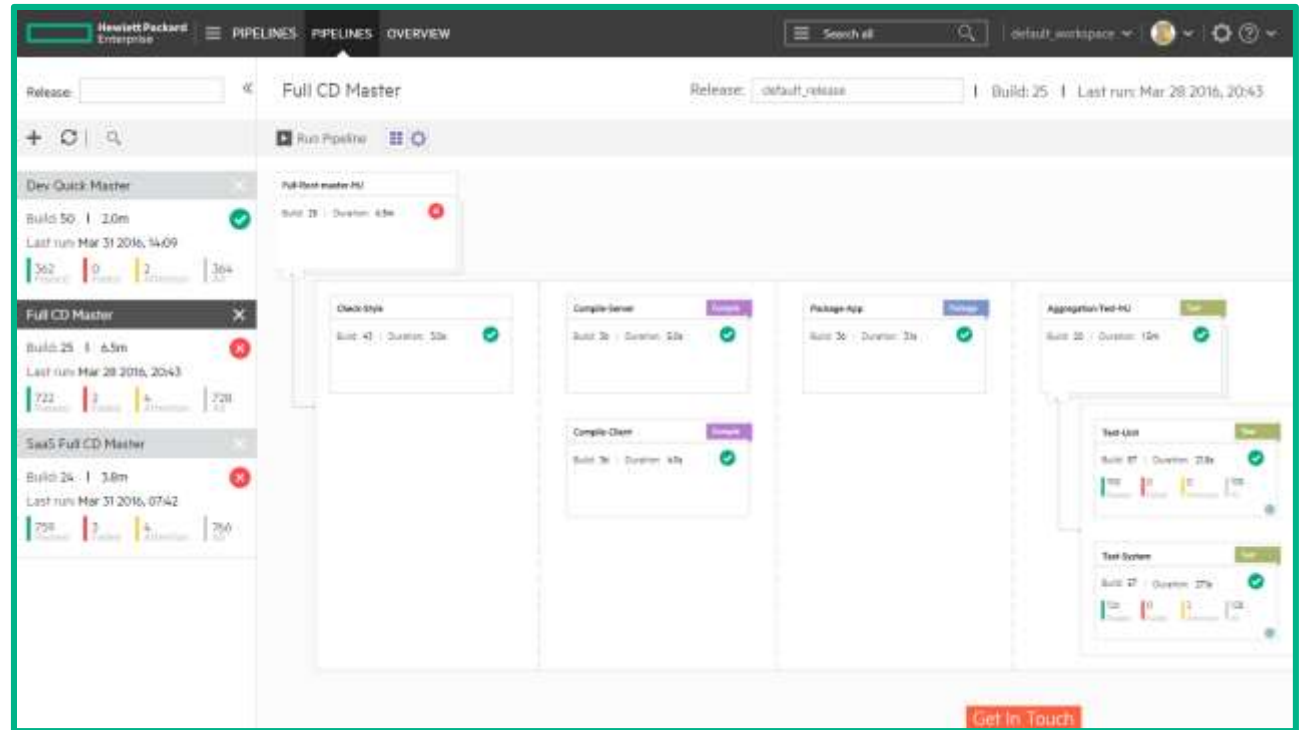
Hewlett Packard Enterprise PIPELINES PIPELINES OVERVIEW

Search all

default_workspace

Release:

«

Full CD Master

Release: default_release

| Build: 25 | Last run: Mar 28 2016, 20:43

Run Pipeline

Dev Quick Master

Build: 50 | 2.0m

Last run: Mar 31 2016, 14:09

362 Passed 0 Failed 2 Attention 364 All

Full CD Master

Build: 25 | 6.5m

Last run: Mar 28 2016, 20:43

722 Passed 2 Failed 4 Attention 728 All

SaaS Full CD Master

Build: 24 | 3.8m

Last run: Mar 31 2016, 07:42

759 Passed 3 Failed 4 Attention 766 All

Full-Root master-MJ

Build: 25 | Duration: 6.5m

Check-Style

Build: 43 | Duration: 50s

Compile-Server Compile

Build: 36 | Duration: 50s

Compile-Client Compile

Build: 36 | Duration: 49s

Package-App Package

Build: 36 | Duration: 33s

Aggregation-Test-MJ Test

Build: 35 | Duration: 10m

Test-Unit Test

Build: 37 | Duration: 21.8s

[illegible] Passed 0 Failed 0 Attention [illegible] All

Test-System Test

Build: 37 | Duration: 27s

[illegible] Passed 0 Failed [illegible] Attention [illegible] All

Get In Touch